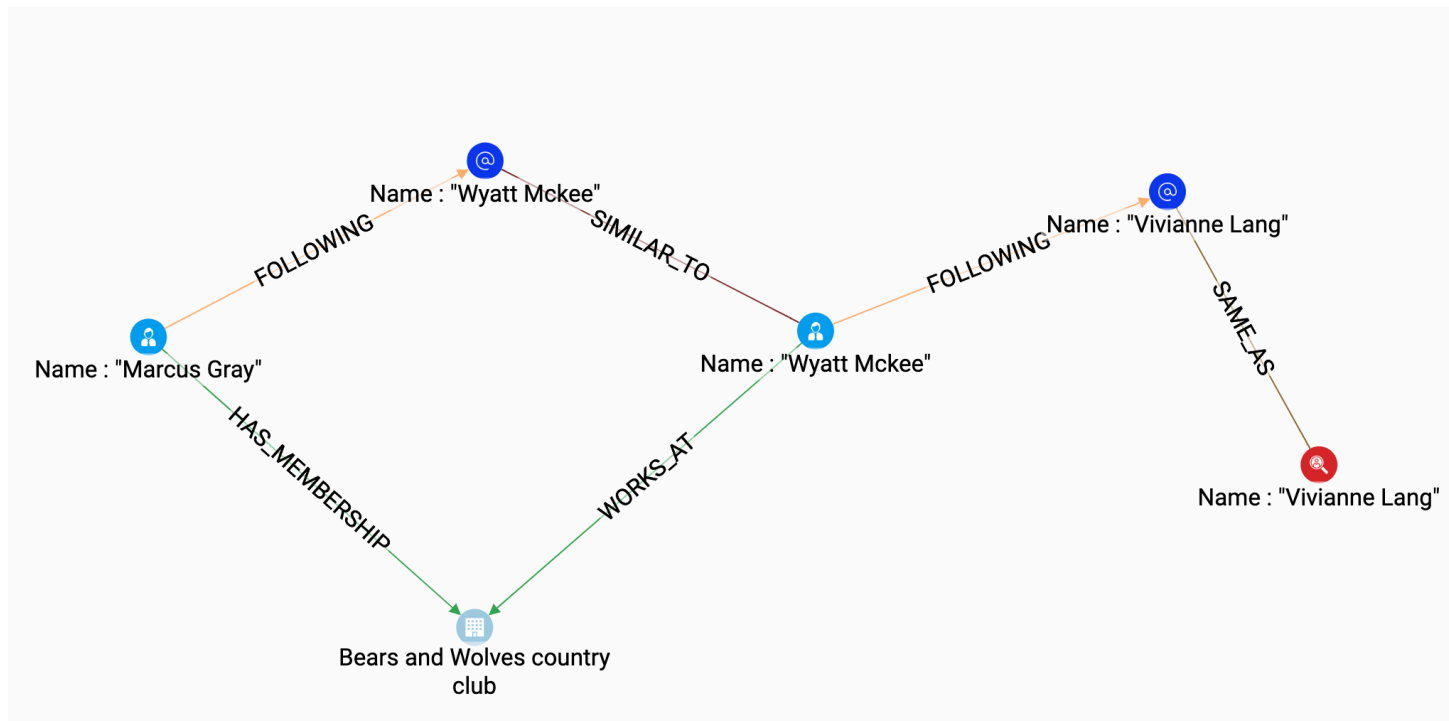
Name : "Wyatt Mckee"

SIMILAR_TO

FOLLOWING

Name : "Vivianne Lang"

FOLLOWING

SAME_AS

Name : "Marcus Gray"

Name : "Wyatt Mckee"

HAS_MEMBERSHIP

WORKS_AT

Name : "Vivianne Lang"

Bears and Wolves country club